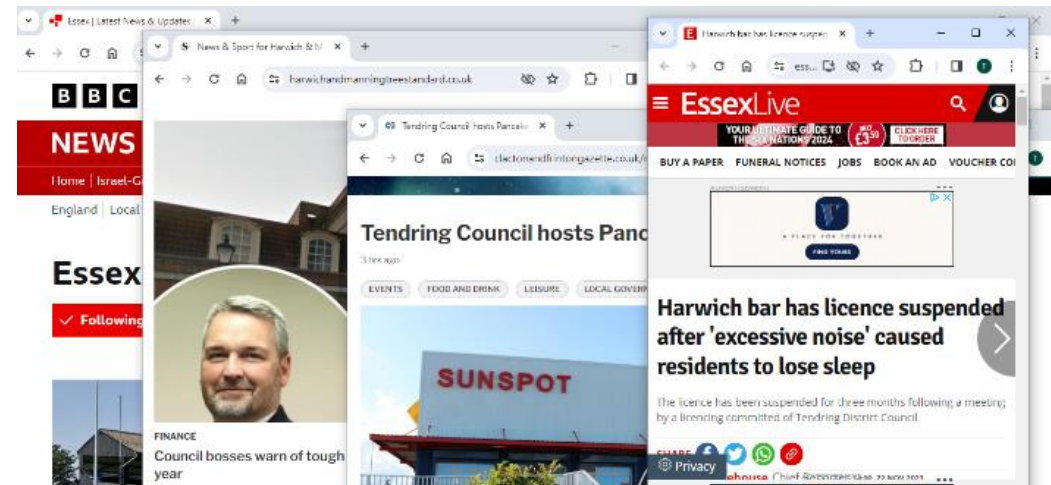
Essex | Latest News & Updates ×
BBC
NEWS
Home | Israel-G
England | Local
Essex
✓ Following

News & Sport for Harwich & M ×
harwichandmanningtreestandard.co.uk
FINANCE
Council bosses warn of tough year

Tendring Council hosts Pancake ×
clactonandfrintongazette.co.uk/
Tendring Council hosts Panc
3 hrs ago
EVENTS FOOD AND DRINK LEISURE LOCAL GOVERN
SUNSPOT

Harwich bar has licence suspend ×
ess...
≡ EssexLive
YOUR ULTIMATE GUIDE TO THE STAYCATIONS 2024 £3.50 CLICK HERE TO ORDER
BUY A PAPER FUNERAL NOTICES JOBS BOOK AN AD VOUCHER CO
A PLACE FOR TOGETHER
FIND YOURS
Harwich bar has licence suspended after 'excessive noise' caused residents to lose sleep
The licence has been suspended for three months following a meeting by a licensing committee of Tendring District Council
SHARE
Privacy
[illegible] Chief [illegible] 22 NOV 2023